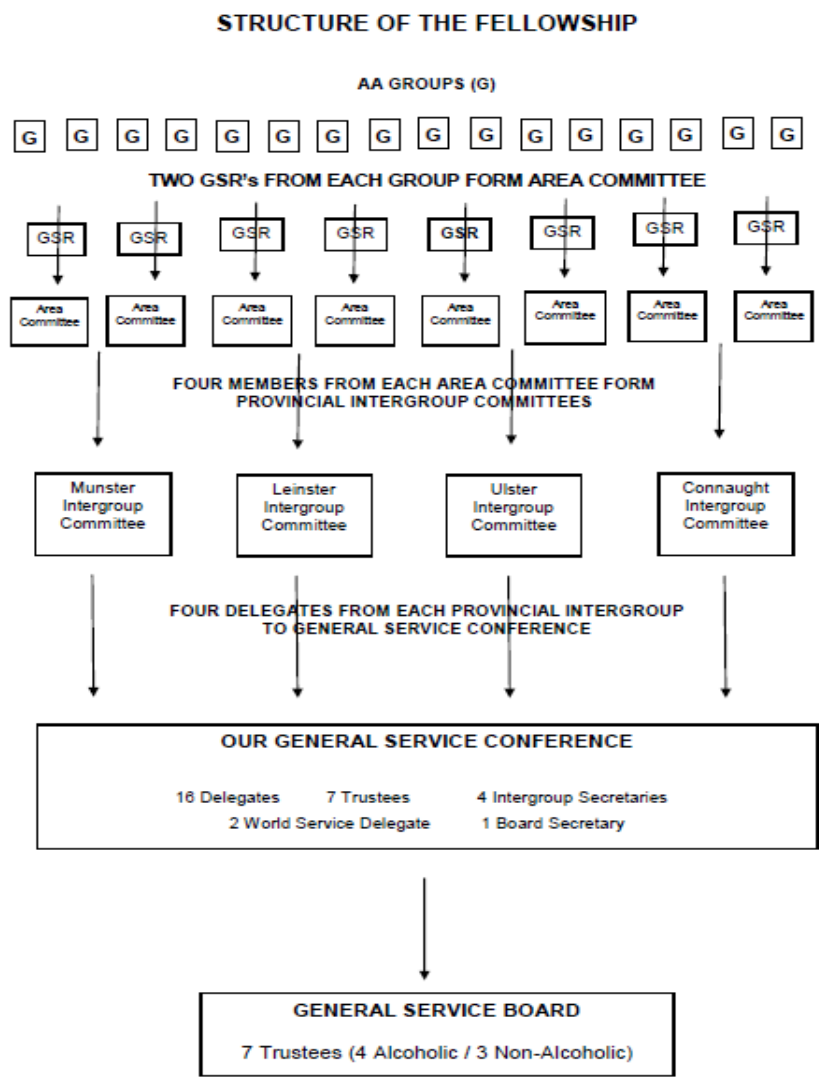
STRUCTURE OF THE FELLOWSHIP

AA GROUPS (G)

G G G G G G G G G G G G G G G G

TWO GSR's FROM EACH GROUP FORM AREA COMMITTEE

GSR GSR GSR GSR GSR GSR GSR GSR

Area Committee Area Committee Area Committee Area Committee Area Committee Area Committee Area Committee Area Committee

FOUR MEMBERS FROM EACH AREA COMMITTEE FORM PROVINCIAL INTERGROUP COMMITTEES

Munster Intergroup Committee

Leinster Intergroup Committee

Ulster Intergroup Committee

Connaught Intergroup Committee

FOUR DELEGATES FROM EACH PROVINCIAL INTERGROUP TO GENERAL SERVICE CONFERENCE

OUR GENERAL SERVICE CONFERENCE

16 Delegates 7 Trustees 4 Intergroup Secretaries
2 World Service Delegate 1 Board Secretary

GENERAL SERVICE BOARD

7 Trustees (4 Alcoholic / 3 Non-Alcoholic)